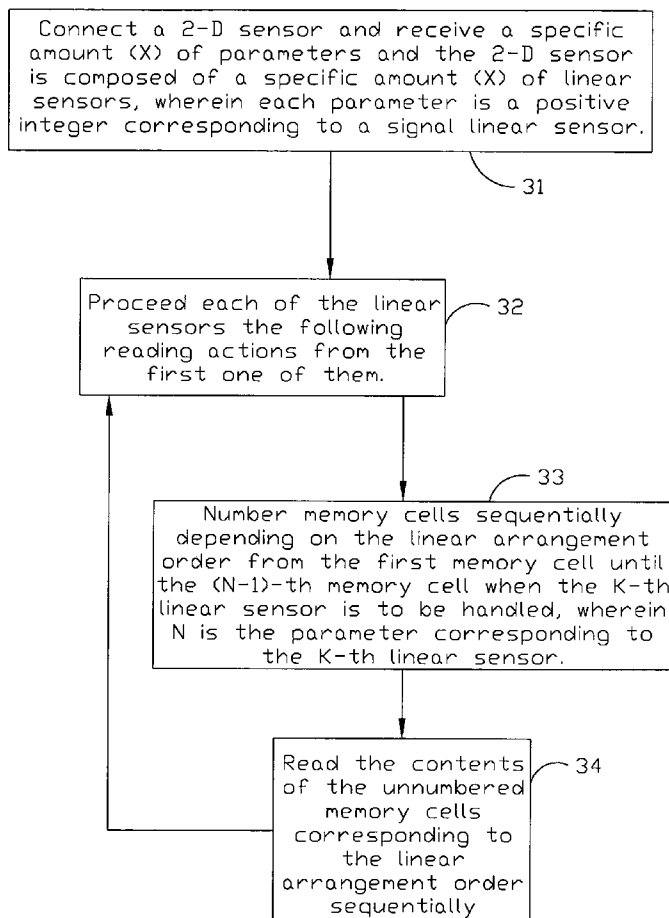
Connect a 2-D sensor and receive a specific amount (X) of parameters and the 2-D sensor is composed of a specific amount (X) of linear sensors, wherein each parameter is a positive integer corresponding to a signal linear sensor.

31

Proceed each of the linear sensors the following reading actions from the first one of them.

32

33

Number memory cells sequentially depending on the linear arrangement order from the first memory cell until the (N-1)-th memory cell when the K-th linear sensor is to be handled, wherein N is the parameter corresponding to the K-th linear sensor.

Read the contents of the unnumbered memory cells corresponding to the linear arrangement order sequentially

34